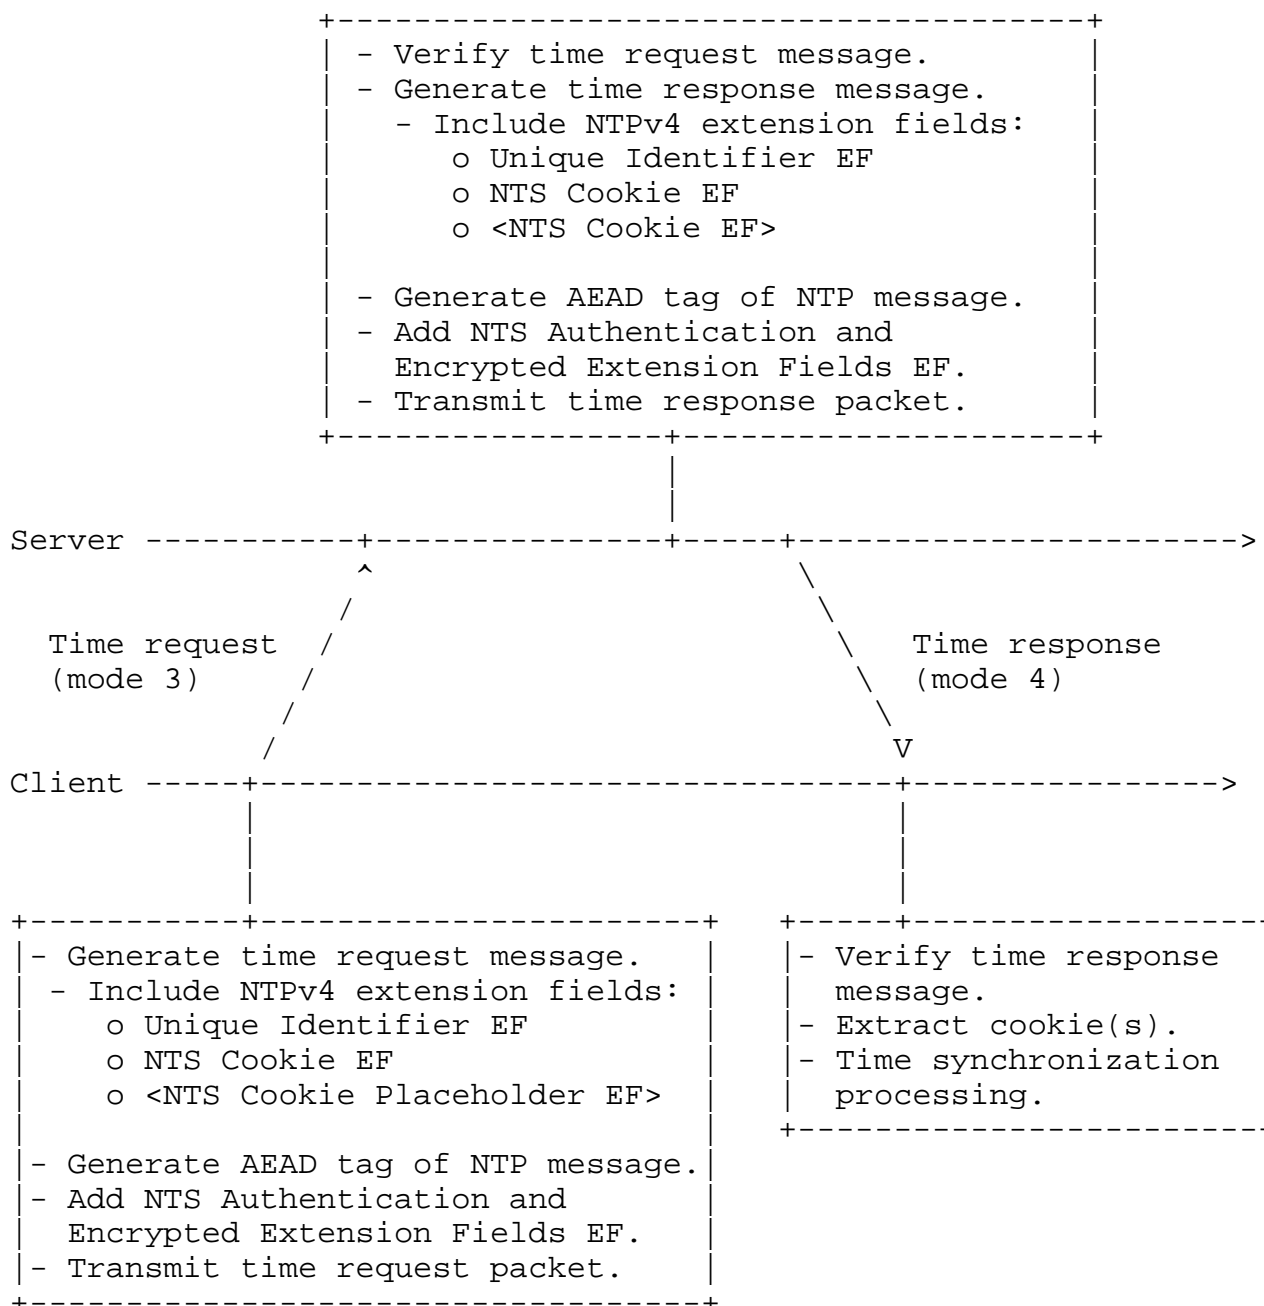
- Verify time request message.
- Generate time response message.
- Include NTPv4 extension fields:
o Unique Identifier EF
o NTS Cookie EF
o <NTS Cookie EF>

- Generate AEAD tag of NTP message.
- Add NTS Authentication and Encrypted Extension Fields EF.
- Transmit time response packet.

Server

Time request (mode 3)

Time response (mode 4)

V

Client

- Generate time request message.
- Include NTPv4 extension fields:
o Unique Identifier EF
o NTS Cookie EF
o <NTS Cookie Placeholder EF>

- Generate AEAD tag of NTP message.
- Add NTS Authentication and Encrypted Extension Fields EF.
- Transmit time request packet.

- Verify time response message.
- Extract cookie(s).
- Time synchronization processing.